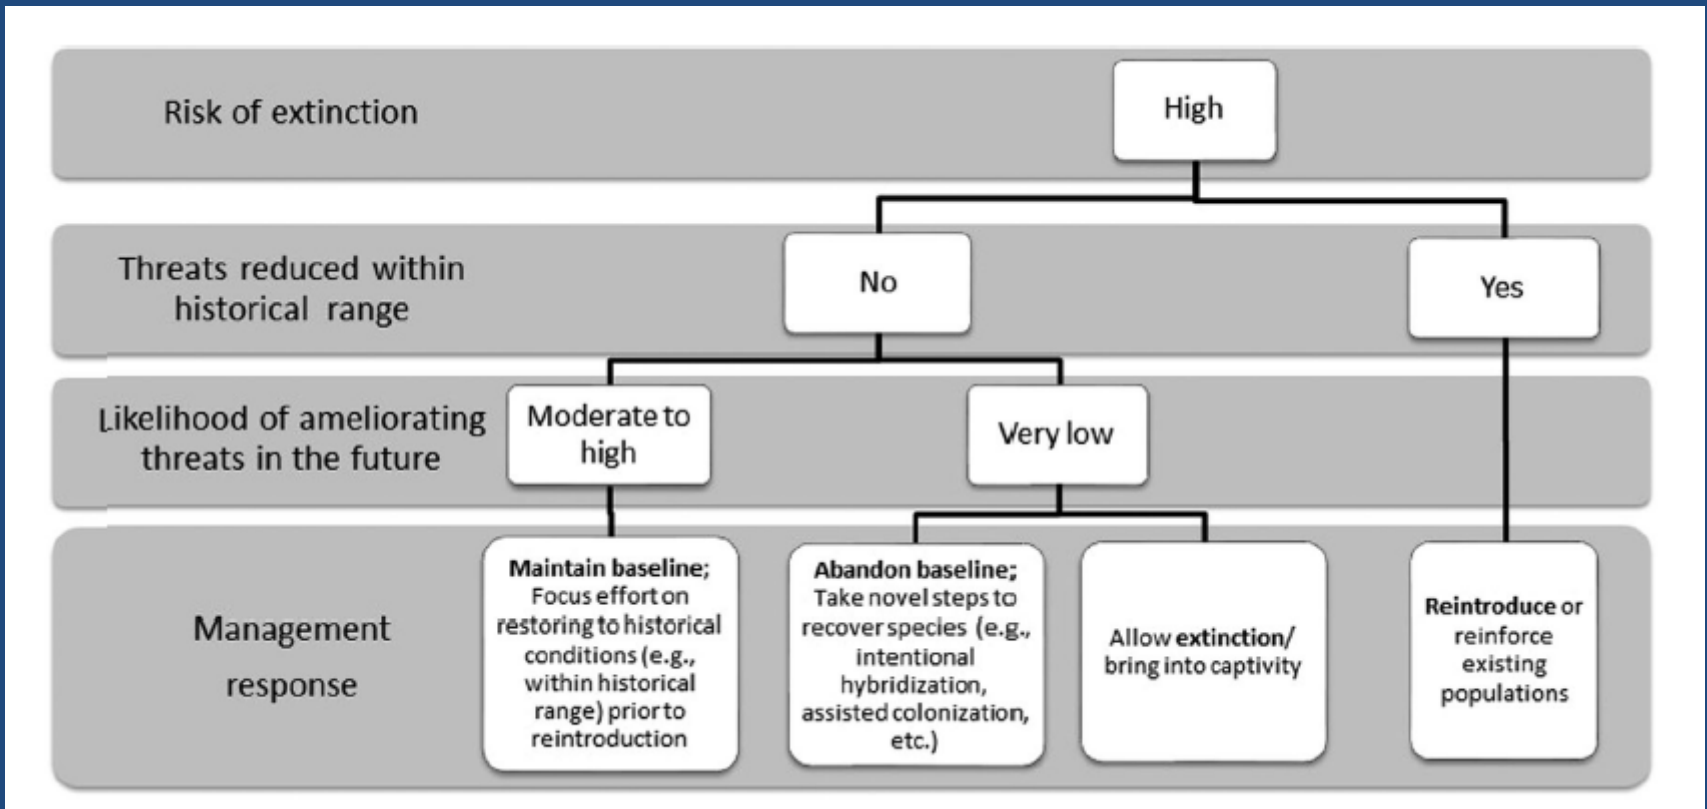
Risk of extinction

High

Threats reduced within historical range

No

Yes

Likelihood of ameliorating threats in the future

Moderate to high

Very low

Management response

Maintain baseline; Focus effort on restoring to historical conditions (e.g., within historical range) prior to reintroduction

Abandon baseline; Take novel steps to recover species (e.g., intentional hybridization, assisted colonization, etc.)

Allow extinction/ bring into captivity

Reintroduce or reinforce existing populations